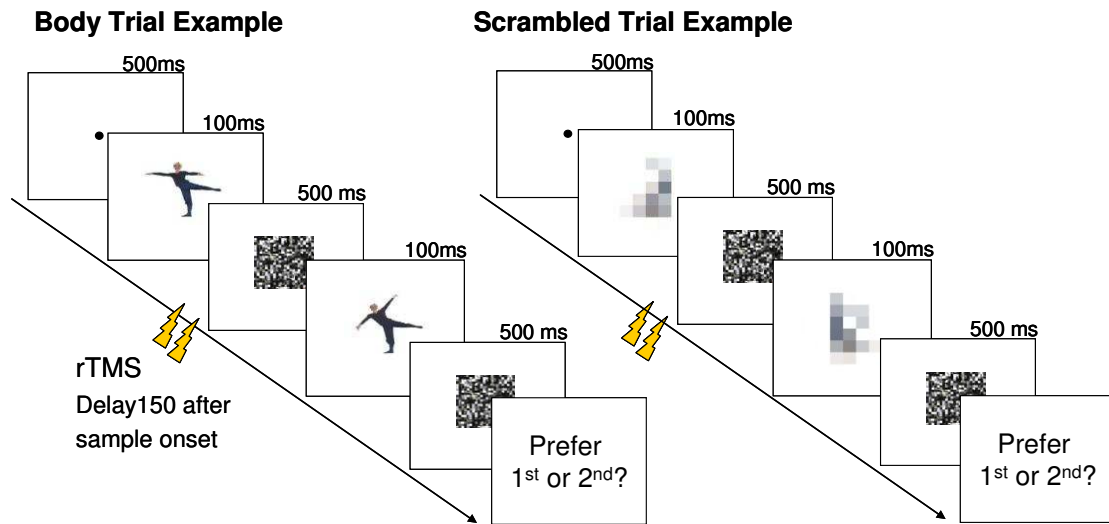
Body Trial Example

500ms

100ms

500 ms

100ms

500 ms

rTMS
Delay150 after sample onset

Prefer
1$^{st}$ or 2$^{nd}$?

Scrambled Trial Example

500ms

100ms

500 ms

100ms

500 ms

Prefer
1$^{st}$ or 2$^{nd}$?